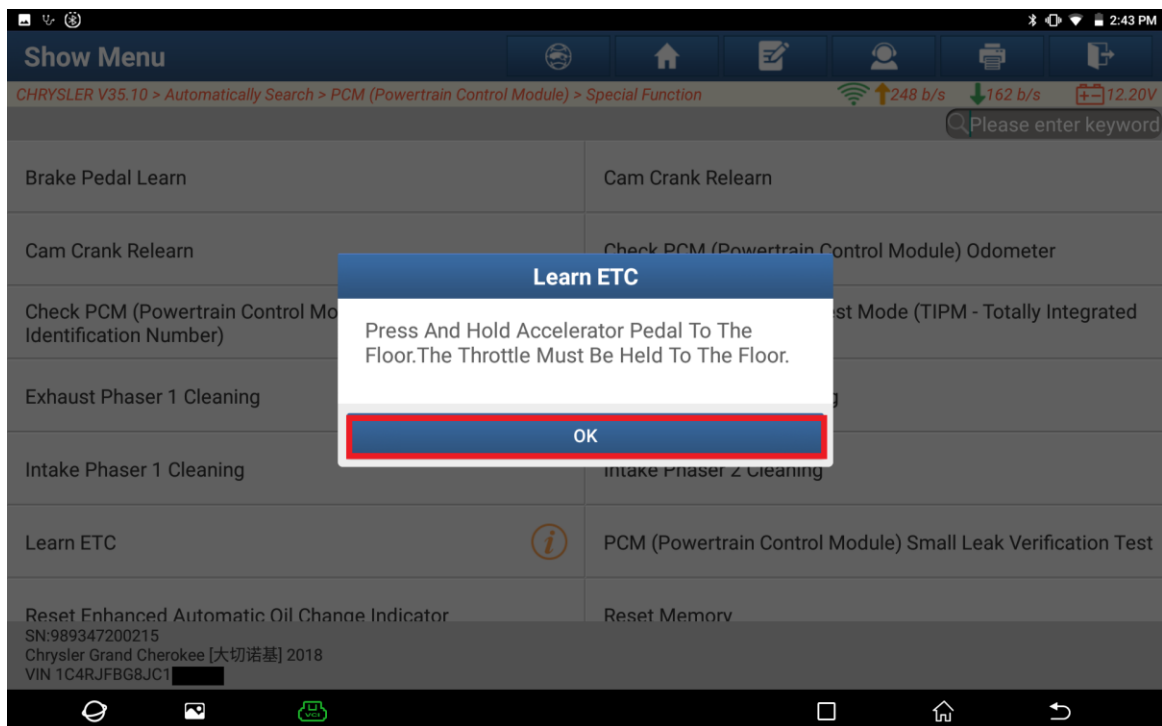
2:43 PM

Show Menu

CHRYSLER V35.10 > Automatically Search > PCM (Powertrain Control Module) > Special Function

248 b/s 162 b/s 12.20V

Please enter keyword

Brake Pedal Learn

Cam Crank Relearn

Cam Crank Relearn

Check PCM (Powertrain Control Module) Odometer

Check PCM (Powertrain Control Mo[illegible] Identification Number)

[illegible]st Mode (TIPM - Totally Integrated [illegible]

Exhaust Phaser 1 Cleaning

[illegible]g

Intake Phaser 1 Cleaning

Intake Phaser 2 Cleaning

Learn ETC

PCM (Powertrain Control Module) Small Leak Verification Test

Reset Enhanced Automatic Oil Change Indicator

Reset Memory

Learn ETC

Press And Hold Accelerator Pedal To The Floor.The Throttle Must Be Held To The Floor.

OK

SN:989347200215
Chrysler Grand Cherokee [大切诺基] 2018
VIN 1C4RJFBG8JC1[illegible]